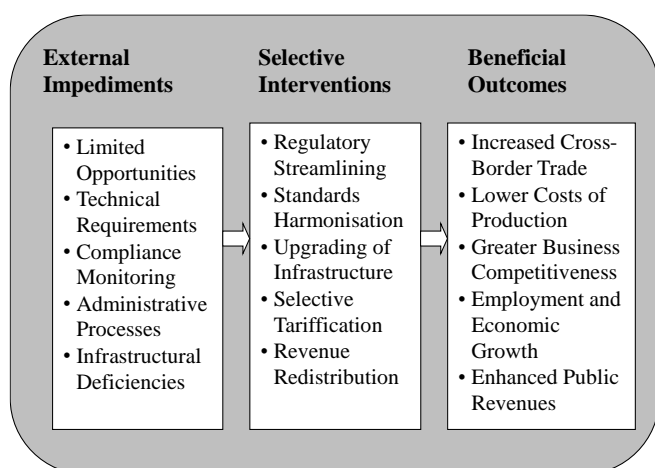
External Impediments

- Limited Opportunities
- Technical Requirements
- Compliance Monitoring
- Administrative Processes
- Infrastructural Deficiencies

Selective Interventions

- Regulatory Streamlining
- Standards Harmonisation
- Upgrading of Infrastructure
- Selective Tariffication
- Revenue Redistribution

Beneficial Outcomes

- Increased Cross-Border Trade
- Lower Costs of Production
- Greater Business Competitiveness
- Employment and Economic Growth
- Enhanced Public Revenues